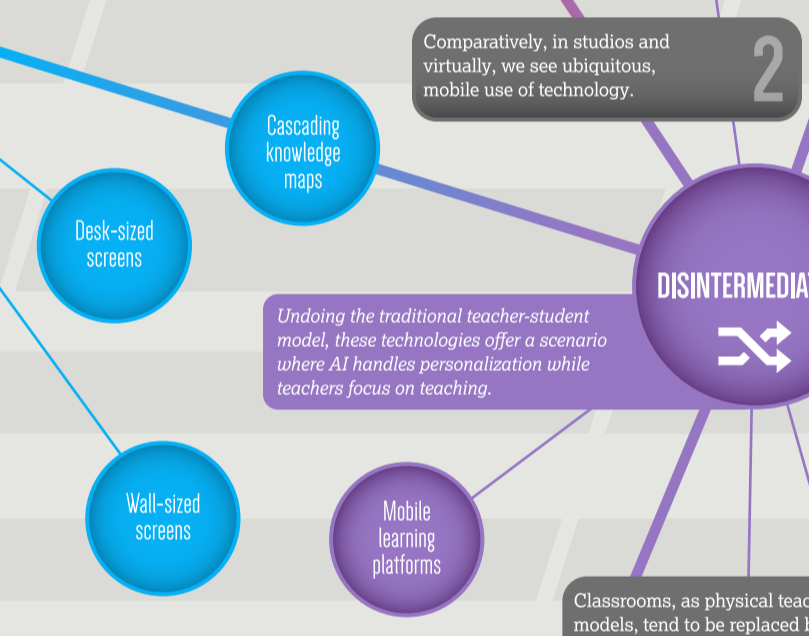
Comparatively, in studios and virtually, we see ubiquitous, mobile use of technology.

2

Cascading knowledge maps

Desk-sized screens

DISINTERMEDIA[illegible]

Undoing the traditional teacher-student model, these technologies offer a scenario where AI handles personalization while teachers focus on teaching.

Wall-sized screens

Mobile learning platforms

Classrooms, as physical teac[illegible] models, tend to be replaced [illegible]